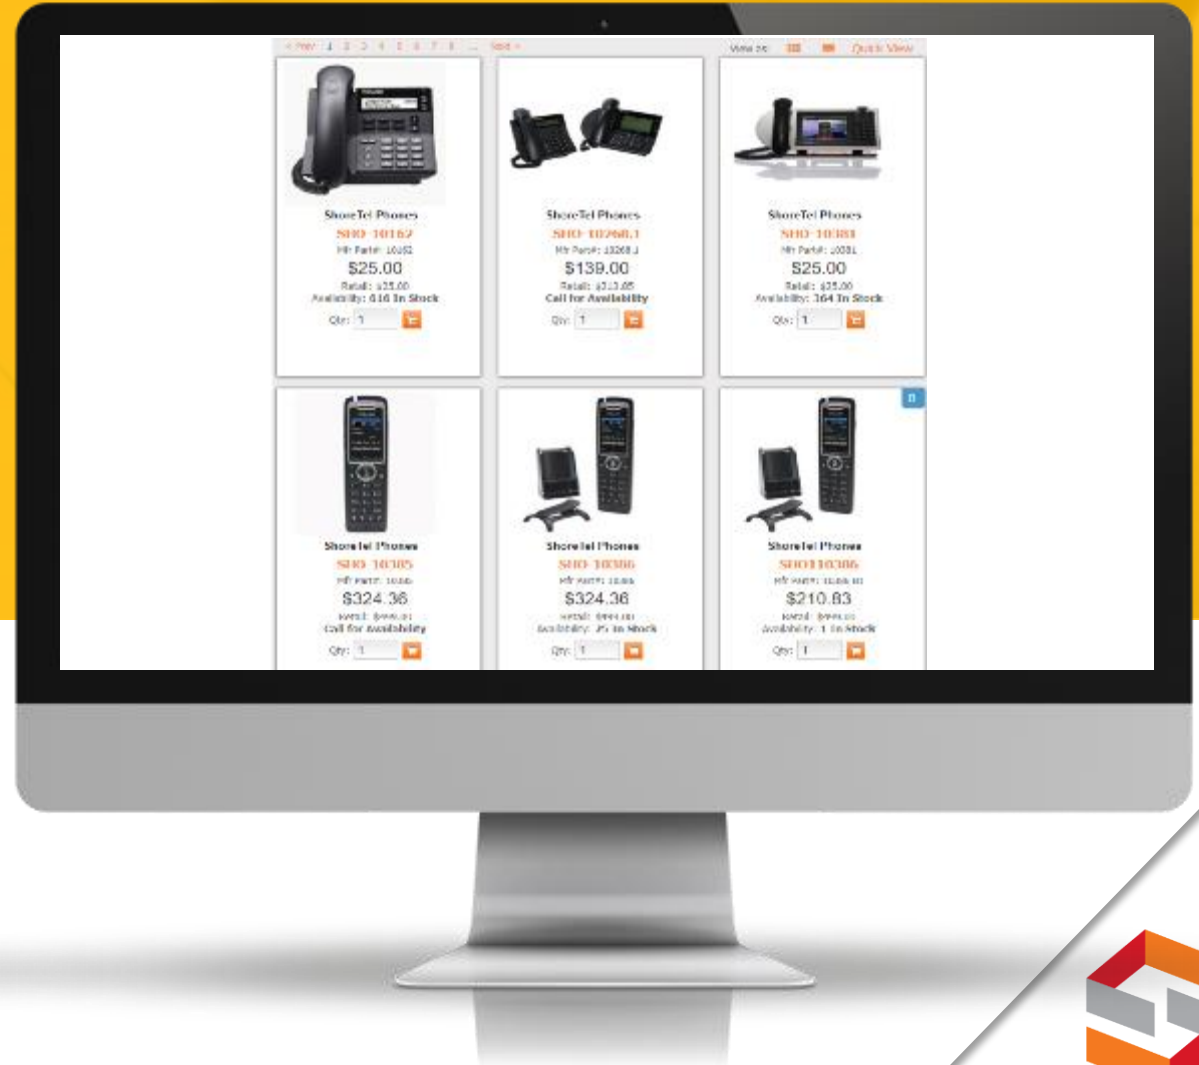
< Prev 1 2 3 4 5 6 7 8 ... Next > View as: Quick View

ShoreTel Phones
SHO-10162
Mfr Part#: 10162
$25.00
Retail: $25.00
Availability: 616 In Stock
Qty: 1

ShoreTel Phones
SHO-10268.1
Mfr Part#: 10268.1
$139.00
Retail: $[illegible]
Call for Availability
Qty: 1

ShoreTel Phones
SHO-10381
Mfr Part#: 10381
$25.00
Retail: $25.00
Availability: 364 In Stock
Qty: 1

ShoreTel Phones
SHO-10385
Mfr Part#: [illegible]
$324.36
Retail: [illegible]
Call for Availability
Qty: 1

ShoreTel Phones
SHO-10386
Mfr Part#: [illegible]
$324.36
Retail: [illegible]
Availability: 25 In Stock
Qty: 1

ShoreTel Phones
SHO110386
Mfr Part#: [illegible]
$210.83
Retail: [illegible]
Availability: 1 In Stock
Qty: 1